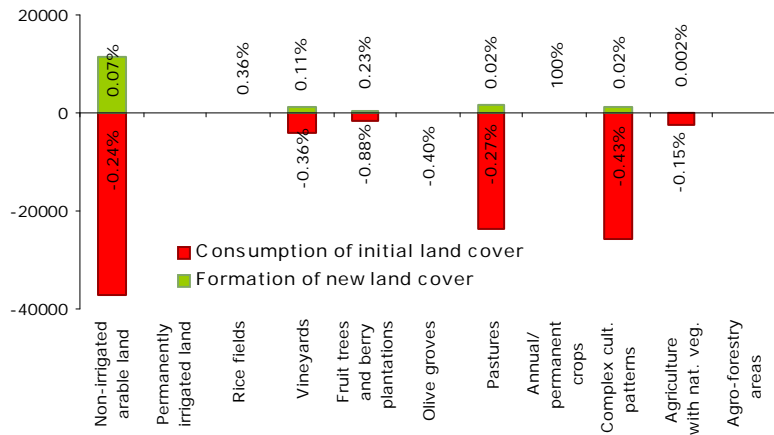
20000
0
-20000
-40000

0.07%
-0.24%
0.36%
0.11%
-0.36%
0.23%
-0.88%
-0.40%
0.02%
-0.27%
100%
0.02%
-0.43%
0.002%
-0.15%

Consumption of initial land cover
Formation of new land cover

Non-irrigated arable land
Permanently irrigated land
Rice fields
Vineyards
Fruit trees and berry plantations
Olive groves
Pastures
Annual/ permanent crops
Complex cult. patterns
Agriculture with nat. veg.
Agro-forestry areas